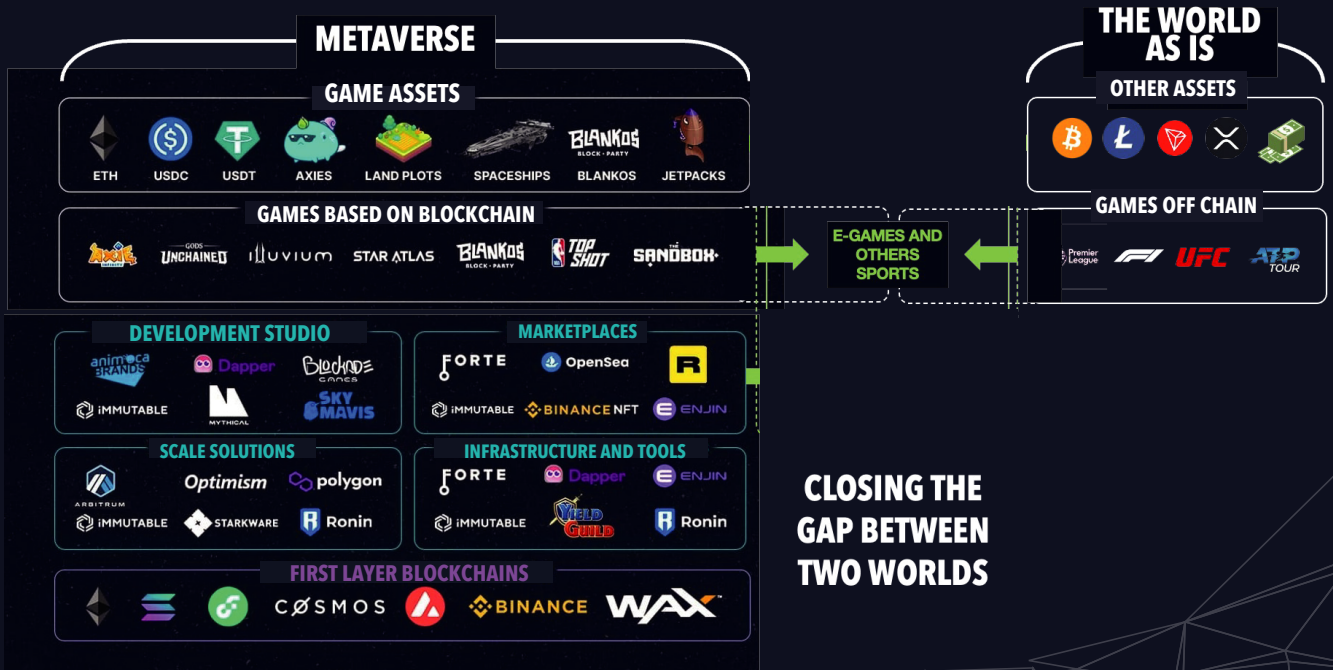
METAVERSE

GAME ASSETS

ETH
USDC
USDT
AXIES
LAND PLOTS
SPACESHIPS
BLANKOS BLOCK PARTY
BLANKOS
JETPACKS

GAMES BASED ON BLOCKCHAIN

AXIE INFINITY
GODS UNCHAINED
ILLUVIUM
STAR ATLAS
BLANKOS BLOCK PARTY
NBA TOP SHOT
THE SANDBOX

E-GAMES AND OTHERS SPORTS

THE WORLD AS IS

OTHER ASSETS

GAMES OFF CHAIN

Premier League
F1
UFC
ATP TOUR

DEVELOPMENT STUDIO

animoca BRANDS
Dapper
Blockade GAMES
IMMUTABLE
MYTHICAL
SKY MAVIS

MARKETPLACES

FORTE
OpenSea
R
IMMUTABLE
BINANCE NFT
ENJIN

SCALE SOLUTIONS

ARBITRUM
Optimism
polygon
IMMUTABLE
STARKWARE
Ronin

INFRASTRUCTURE AND TOOLS

FORTE
Dapper
ENJIN
IMMUTABLE
YIELD GUILD
Ronin

FIRST LAYER BLOCKCHAINS

COSMOS
BINANCE
WAX

CLOSING THE GAP BETWEEN TWO WORLDS